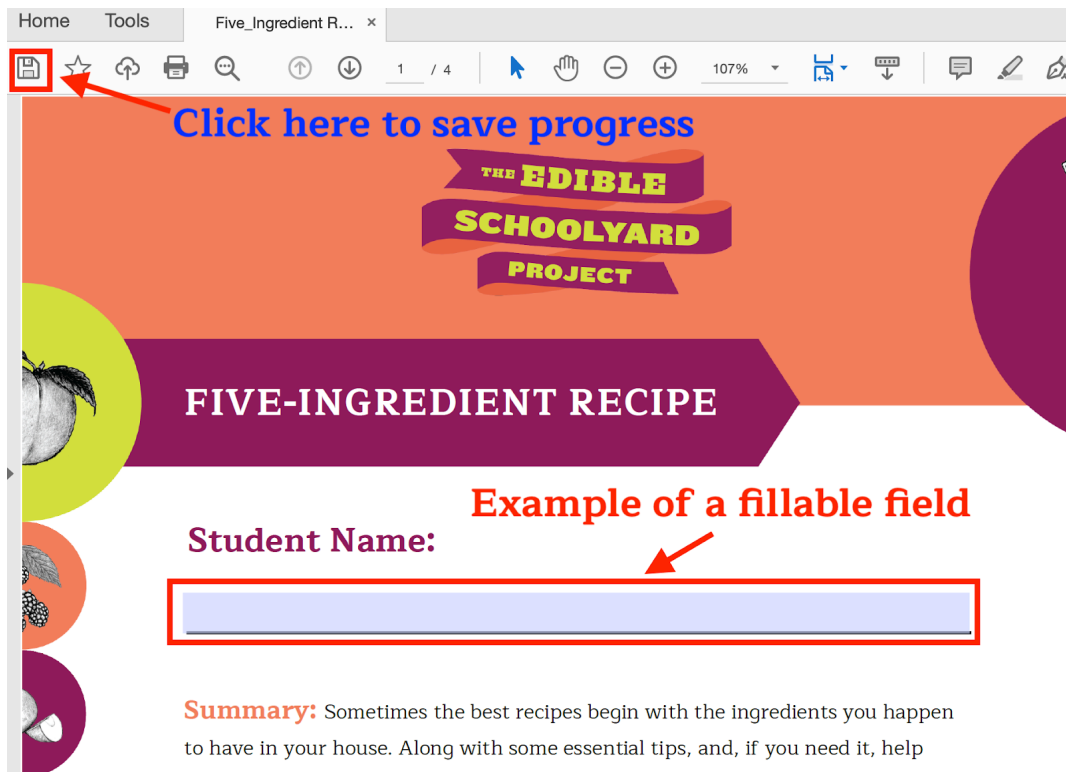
Home Tools Five_Ingredient R... ×

1 / 4 107%

Click here to save progress

THE EDIBLE SCHOOLYARD PROJECT

FIVE-INGREDIENT RECIPE

Example of a fillable field

Student Name:

Summary: Sometimes the best recipes begin with the ingredients you happen to have in your house. Along with some essential tips, and, if you need it, help